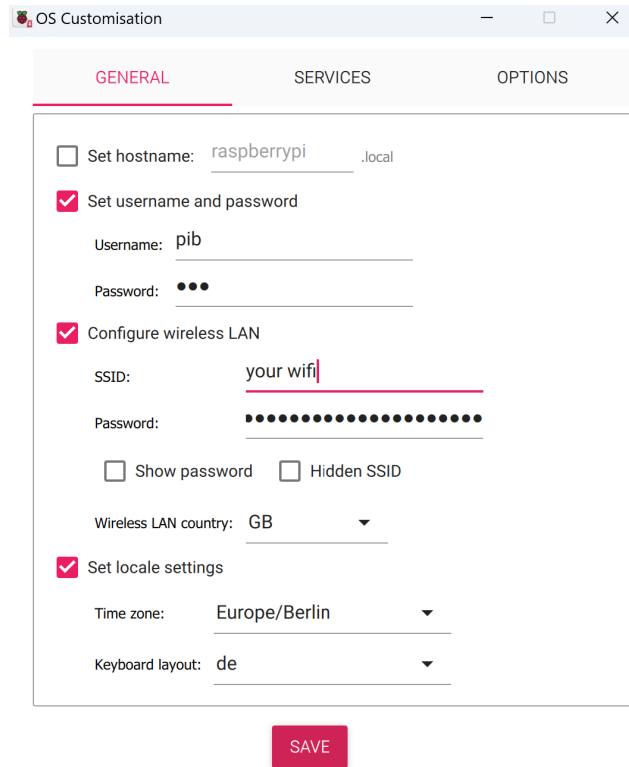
OS Customisation

GENERAL SERVICES OPTIONS

Set hostname: raspberrypi .local

Set username and password

Username: pib

Password: •••

Configure wireless LAN

SSID: your wifi

Password: ••••••••••••••••••••

Show password Hidden SSID

Wireless LAN country: GB

Set locale settings

Time zone: Europe/Berlin

Keyboard layout: de

SAVE